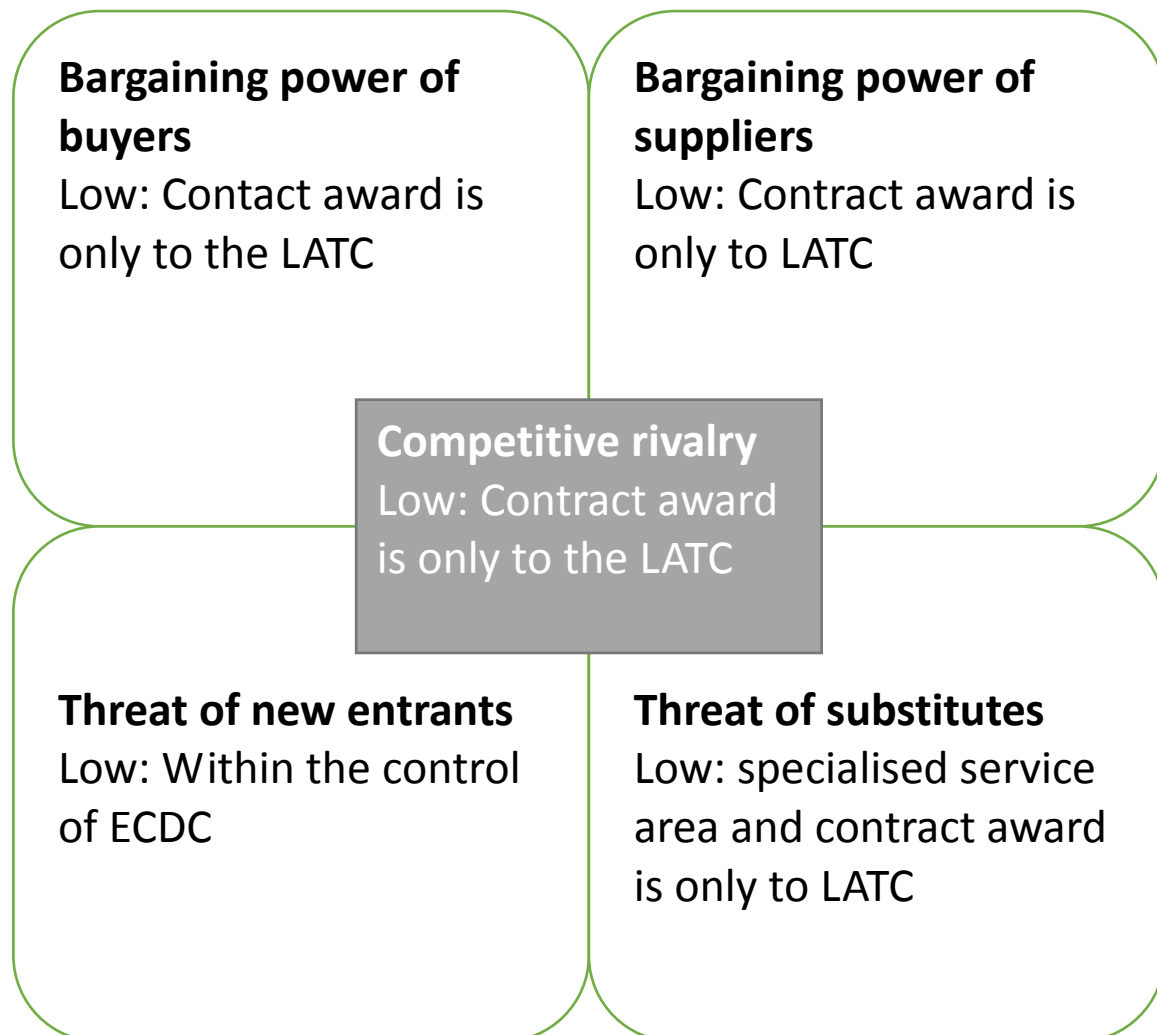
**Bargaining power of buyers**
Low: Contact award is only to the LATC

**Bargaining power of suppliers**
Low: Contract award is only to LATC

**Competitive rivalry**
Low: Contract award is only to the LATC

**Threat of new entrants**
Low: Within the control of ECDC

**Threat of substitutes**
Low: specialised service area and contract award is only to LATC